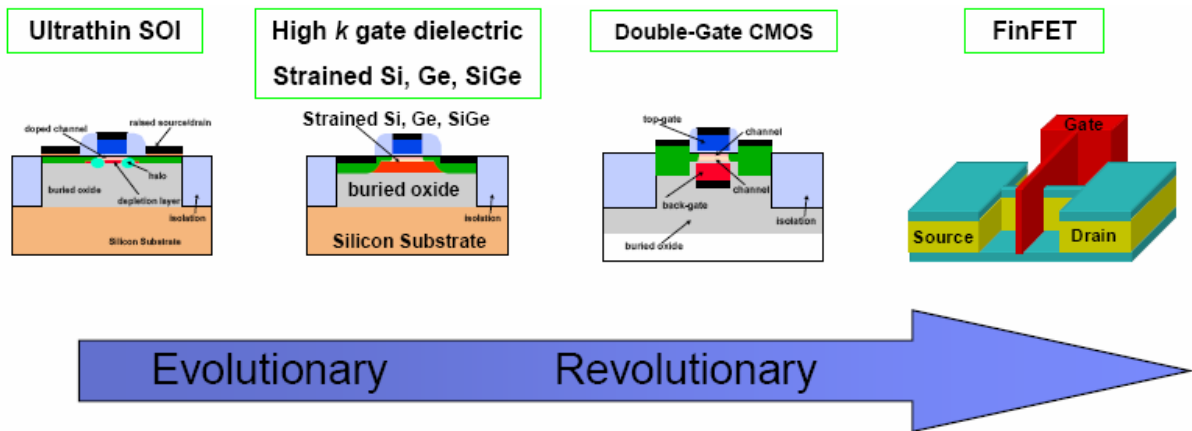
Ultrathin SOI

High $k$ gate dielectric
Strained Si, Ge, SiGe

Double-Gate CMOS

FinFET

doped channel
raised source/drain
halo
buried oxide
depletion layer
isolation
Silicon Substrate

Strained Si, Ge, SiGe
buried oxide
isolation
Silicon Substrate

top-gate
channel
channel
back-gate
isolation
buried oxide

Gate
Source
Drain

Evolutionary
Revolutionary